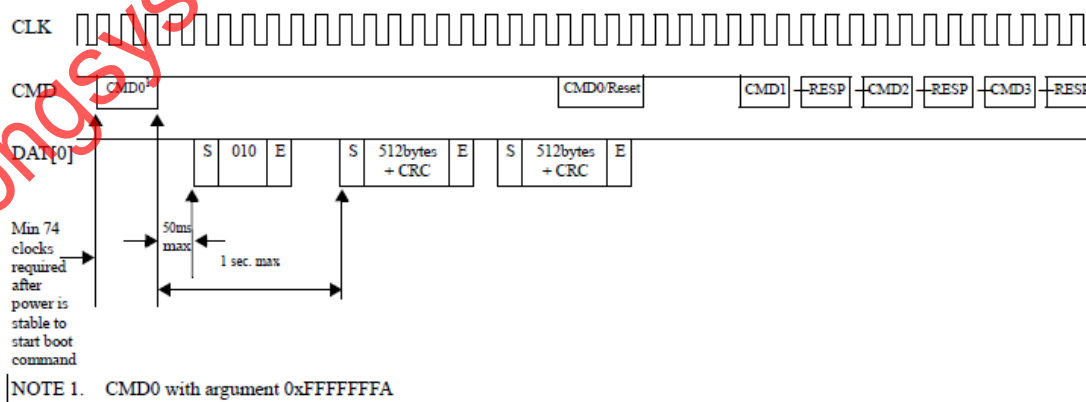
CLK

CMD

CMD0$^1$

CMD0/Reset

CMD1

RESP

CMD2

RESP

CMD3

RESP

DAT[0]

S

010

E

S

512bytes + CRC

E

S

512bytes + CRC

E

Min 74 clocks required after power is stable to start boot command

50ms max

1 sec. max

NOTE 1. CMD0 with argument 0xFFFFFFFA

ongsys